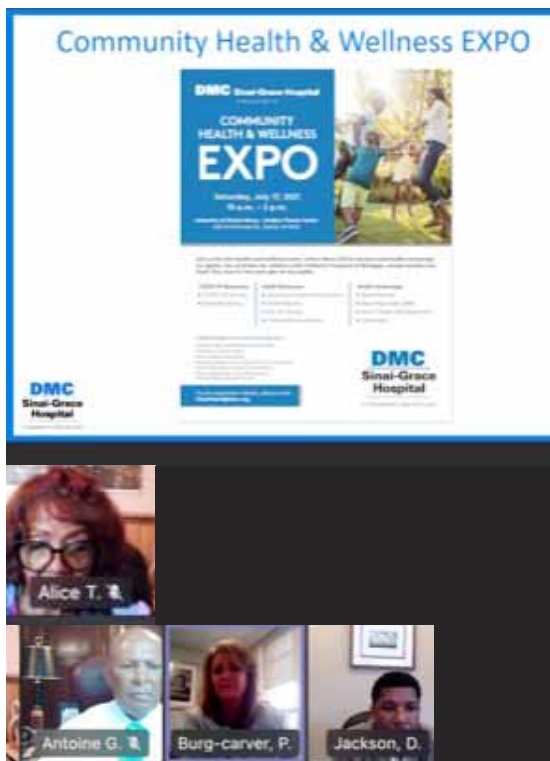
Community Health & Wellness EXPO

DMC Sinai-Grace Hospital

COMMUNITY HEALTH & WELLNESS EXPO

Saturday, July 17, 2021
10 a.m. – 2 p.m.

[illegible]

DMC
Sinai-Grace
Hospital

DMC
Sinai-Grace
Hospital

Alice T.

Antoine G.

Burg-carver, P.

Jackson, D.